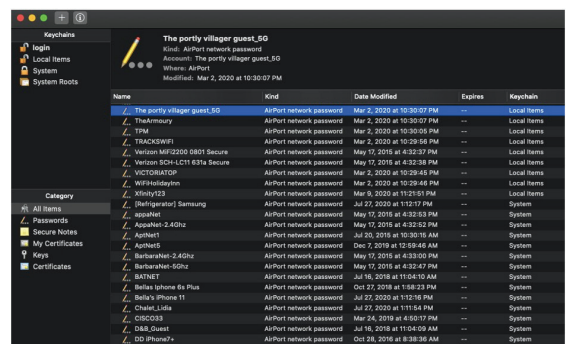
Keychains
login
Local Items
System
System Roots

The portly villager guest_5G
Kind: AirPort network password
Account: The portly villager guest_5G
Where: AirPort
Modified: Mar 2, 2020 at 10:30:07 PM

| Name | Kind | Date Modified | Expires | Keychain |
|---|---|---|---|---|
| The portly villager guest_5G | AirPort network password | Mar 2, 2020 at 10:30:07 PM | -- | Local Items |
| TheArmoury | AirPort network password | Mar 2, 2020 at 10:30:07 PM | -- | Local Items |
| TPM | AirPort network password | Mar 2, 2020 at 10:30:05 PM | -- | Local Items |
| TRACKSWIFI | AirPort network password | Mar 2, 2020 at 10:29:56 PM | -- | Local Items |
| Verizon MIFI2200 0801 Secure | AirPort network password | May 17, 2015 at 4:32:37 PM | -- | Local Items |
| Verizon SCH-LC11 631a Secure | AirPort network password | May 17, 2015 at 4:32:38 PM | -- | Local Items |
| VICTORIATOP | AirPort network password | Mar 2, 2020 at 10:29:45 PM | -- | Local Items |
| WIFIHolidayInn | AirPort network password | Mar 2, 2020 at 10:29:46 PM | -- | Local Items |
| Xfinity123 | AirPort network password | Mar 9, 2020 at 11:21:51 PM | -- | Local Items |
| [Refrigerator] Samsung | AirPort network password | Jul 27, 2020 at 1:12:17 PM | -- | System |
| appaNet | AirPort network password | May 17, 2015 at 4:32:53 PM | -- | System |
| AppaNet-2.4Ghz | AirPort network password | May 17, 2015 at 4:32:52 PM | -- | System |
| AptNet1 | AirPort network password | Jul 20, 2015 at 10:30:15 AM | -- | System |
| AptNet5 | AirPort network password | Dec 7, 2019 at 12:59:46 AM | -- | System |
| BarbaraNet-2.4Ghz | AirPort network password | May 17, 2015 at 4:33:00 PM | -- | System |
| BarbaraNet-5Ghz | AirPort network password | May 17, 2015 at 4:32:47 PM | -- | System |
| BATNET | AirPort network password | Jul 16, 2018 at 11:04:10 AM | -- | System |
| Bellas Iphone 6s Plus | AirPort network password | Oct 27, 2018 at 1:58:23 PM | -- | System |
| Bella's iPhone 11 | AirPort network password | Jul 27, 2020 at 1:12:16 PM | -- | System |
| Chalet_Lidia | AirPort network password | Jul 27, 2020 at 1:11:54 PM | -- | System |
| CISCO33 | AirPort network password | Mar 24, 2019 at 4:50:17 PM | -- | System |
| D&B_Guest | AirPort network password | Jul 16, 2018 at 11:04:09 AM | -- | System |
| DD iPhone7+ | AirPort network password | Oct 28, 2016 at 8:38:36 AM | -- | System |

Category
All Items
Passwords
Secure Notes
My Certificates
Keys
Certificates